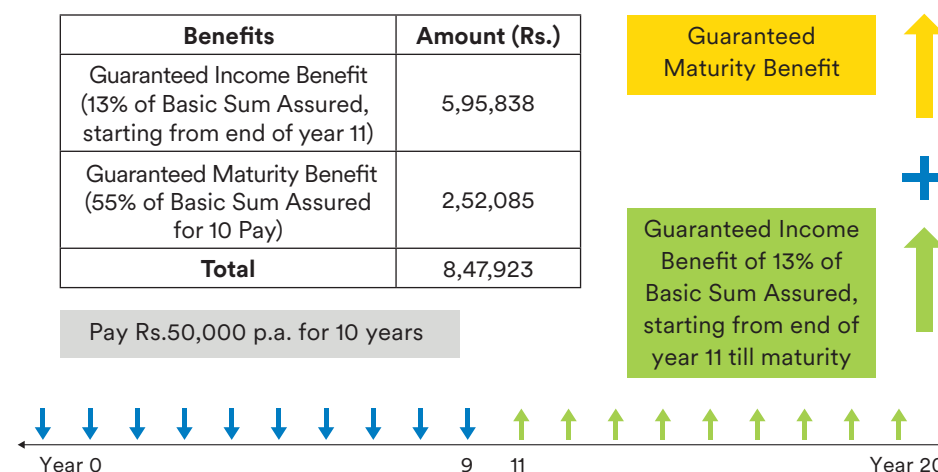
| Benefits | Amount (Rs.) |
|---|---|
| Guaranteed Income Benefit (13% of Basic Sum Assured, starting from end of year 11) | 5,95,838 |
| Guaranteed Maturity Benefit (55% of Basic Sum Assured for 10 Pay) | 2,52,085 |
| Total | 8,47,923 |

Pay Rs.50,000 p.a. for 10 years

Guaranteed Maturity Benefit

Guaranteed Income Benefit of 13% of Basic Sum Assured, starting from end of year 11 till maturity

Year 0 9 11 Year 20